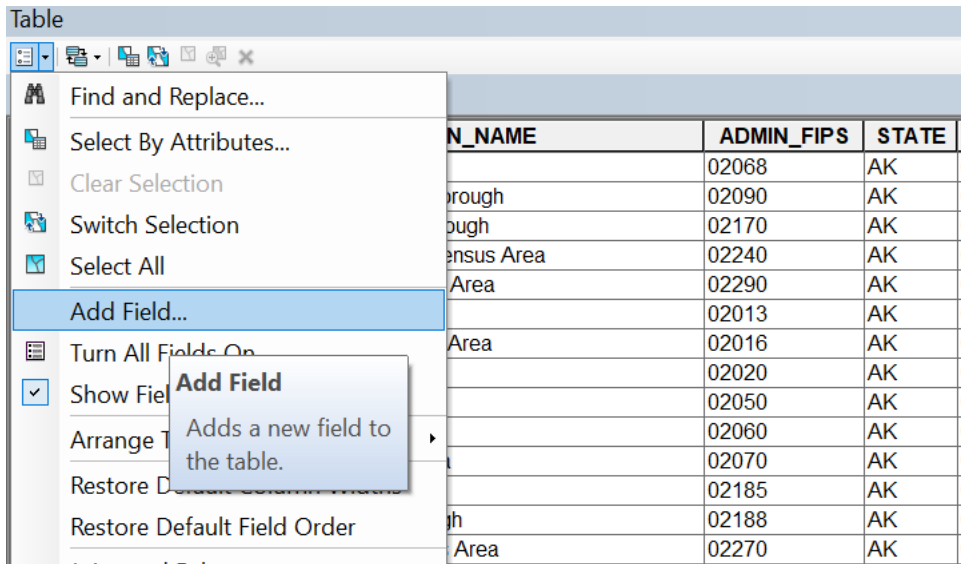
Table

Find and Replace...
Select By Attributes...
Clear Selection
Switch Selection
Select All
Add Field...
Turn All Fields On
Show Fiel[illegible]
Arrange T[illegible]
Restore D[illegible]
Restore Default Field Order
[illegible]

Add Field
Adds a new field to the table.

| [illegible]N_NAME | ADMIN_FIPS | STATE |
|---|---|---|
| | 02068 | AK |
| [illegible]orough | 02090 | AK |
| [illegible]ough | 02170 | AK |
| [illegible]ensus Area | 02240 | AK |
| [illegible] Area | 02290 | AK |
| | 02013 | AK |
| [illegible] Area | 02016 | AK |
| | 02020 | AK |
| | 02050 | AK |
| | 02060 | AK |
| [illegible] | 02070 | AK |
| | 02185 | AK |
| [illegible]gh | 02188 | AK |
| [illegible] Area | 02270 | AK |